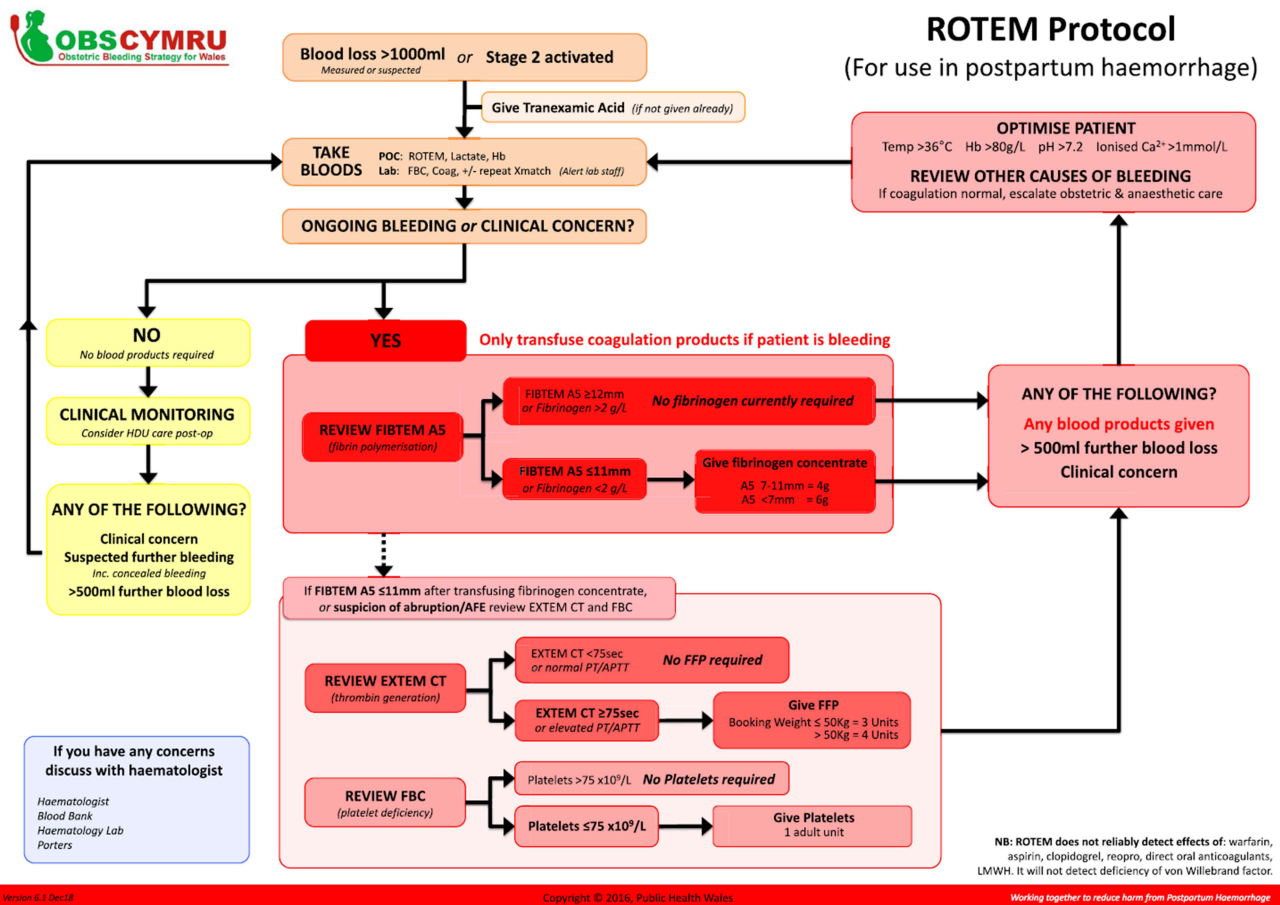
OBSCYMRU
Obstetric Bleeding Strategy for Wales

ROTEM Protocol
(For use in postpartum haemorrhage)

Blood loss >1000ml or Stage 2 activated
Measured or suspected

Give Tranexamic Acid (if not given already)

TAKE BLOODS
POC: ROTEM, Lactate, Hb
Lab: FBC, Coag, +/- repeat Xmatch (Alert lab staff)

ONGOING BLEEDING or CLINICAL CONCERN?

OPTIMISE PATIENT
Temp >36°C Hb >80g/L pH >7.2 Ionised $Ca^{2+}$ >1mmol/L
REVIEW OTHER CAUSES OF BLEEDING
If coagulation normal, escalate obstetric & anaesthetic care

NO
No blood products required

CLINICAL MONITORING
Consider HDU care post-op

ANY OF THE FOLLOWING?
Clinical concern
Suspected further bleeding
Inc. concealed bleeding
>500ml further blood loss

YES
Only transfuse coagulation products if patient is bleeding

REVIEW FIBTEM A5
(fibrin polymerisation)

FIBTEM A5 ≥12mm
or Fibrinogen >2 g/L
No fibrinogen currently required

FIBTEM A5 ≤11mm
or Fibrinogen <2 g/L

Give fibrinogen concentrate
A5 7-11mm = 4g
A5 <7mm = 6g

ANY OF THE FOLLOWING?
Any blood products given
> 500ml further blood loss
Clinical concern

If FIBTEM A5 ≤11mm after transfusing fibrinogen concentrate, or suspicion of abruption/AFE review EXTEM CT and FBC

REVIEW EXTEM CT
(thrombin generation)

EXTEM CT <75sec
or normal PT/APTT
No FFP required

EXTEM CT ≥75sec
or elevated PT/APTT

Give FFP
Booking Weight ≤ 50Kg = 3 Units
> 50Kg = 4 Units

REVIEW FBC
(platelet deficiency)

Platelets >75 x$10^9$/L No Platelets required

Platelets ≤75 x$10^9$/L

Give Platelets
1 adult unit

If you have any concerns discuss with haematologist
Haematologist
Blood Bank
Haematology Lab
Porters

NB: ROTEM does not reliably detect effects of: warfarin, aspirin, clopidogrel, reopro, direct oral anticoagulants, LMWH. It will not detect deficiency of von Willebrand factor.

Version 6.1 Dec18
Copyright © 2016, Public Health Wales
Working together to reduce harm from Postpartum Haemorrhage